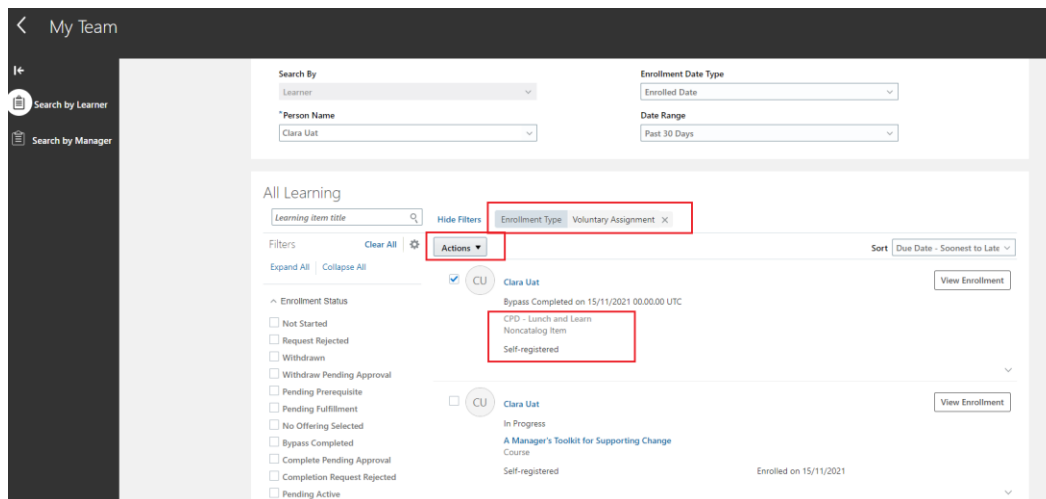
My Team

Search by Learner

Search by Manager

Search By
Learner

Enrollment Date Type
Enrolled Date

*Person Name
Clara Uat

Date Range
Past 30 Days

All Learning

Learning item title

Hide Filters

Enrollment Type Voluntary Assignment ×

Filters Clear All

Expand All | Collapse All

Actions ▾

Sort Due Date - Soonest to Late

^ Enrollment Status

Not Started
Request Rejected
Withdrawn
Withdraw Pending Approval
Pending Prerequisite
Pending Fulfillment
No Offering Selected
Bypass Completed
Complete Pending Approval
Completion Request Rejected
Pending Active

CU Clara Uat
Bypass Completed on 15/11/2021 00.00.00 UTC
CPD - Lunch and Learn
Noncatalog Item
Self-registered

View Enrollment

CU Clara Uat
In Progress
A Manager's Toolkit for Supporting Change
Course
Self-registered
Enrolled on 15/11/2021

View Enrollment